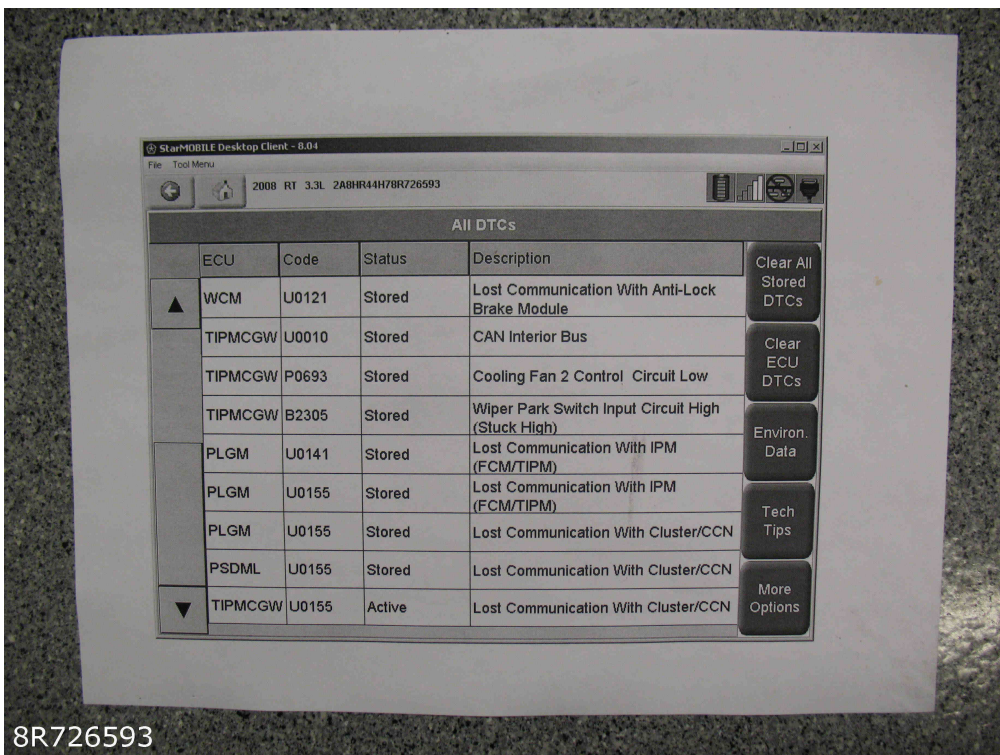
StarMOBILE Desktop Client - 8.04

File Tool Menu

2008 RT 3.3L 2A8HR44H78R726593

All DTCs

| ECU | Code | Status | Description |
|---|---|---|---|
| WCM | U0121 | Stored | Lost Communication With Anti-Lock Brake Module |
| TIPMCGW | U0010 | Stored | CAN Interior Bus |
| TIPMCGW | P0693 | Stored | Cooling Fan 2 Control Circuit Low |
| TIPMCGW | B2305 | Stored | Wiper Park Switch Input Circuit High (Stuck High) |
| PLGM | U0141 | Stored | Lost Communication With IPM (FCM/TIPM) |
| PLGM | U0155 | Stored | Lost Communication With IPM (FCM/TIPM) |
| PLGM | U0155 | Stored | Lost Communication With Cluster/CCN |
| PSDML | U0155 | Stored | Lost Communication With Cluster/CCN |
| TIPMCGW | U0155 | Active | Lost Communication With Cluster/CCN |

Clear All Stored DTCs

Clear ECU DTCs

Environ. Data

Tech Tips

More Options

8R726593